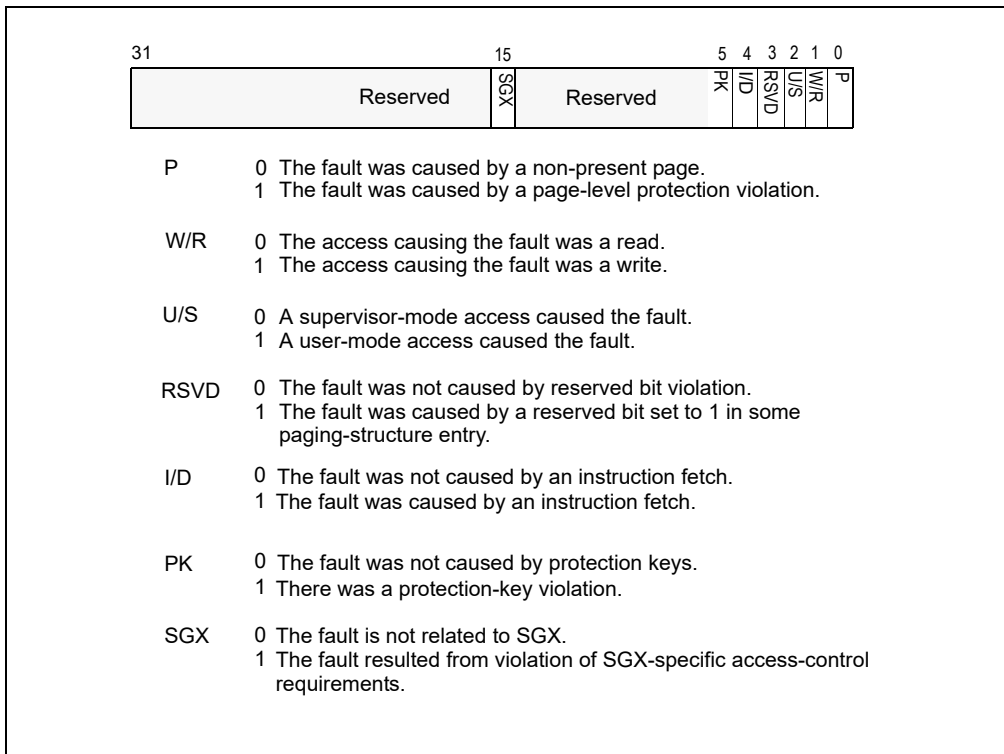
31 15 5 4 3 2 1 0

| Reserved | SGX | Reserved | PK | I/D | RSVD | U/S | W/R | P |
|---|---|---|---|---|---|---|---|---|

P 0 The fault was caused by a non-present page.
1 The fault was caused by a page-level protection violation.

W/R 0 The access causing the fault was a read.
1 The access causing the fault was a write.

U/S 0 A supervisor-mode access caused the fault.
1 A user-mode access caused the fault.

RSVD 0 The fault was not caused by reserved bit violation.
1 The fault was caused by a reserved bit set to 1 in some paging-structure entry.

I/D 0 The fault was not caused by an instruction fetch.
1 The fault was caused by an instruction fetch.

PK 0 The fault was not caused by protection keys.
1 There was a protection-key violation.

SGX 0 The fault is not related to SGX.
1 The fault resulted from violation of SGX-specific access-control requirements.